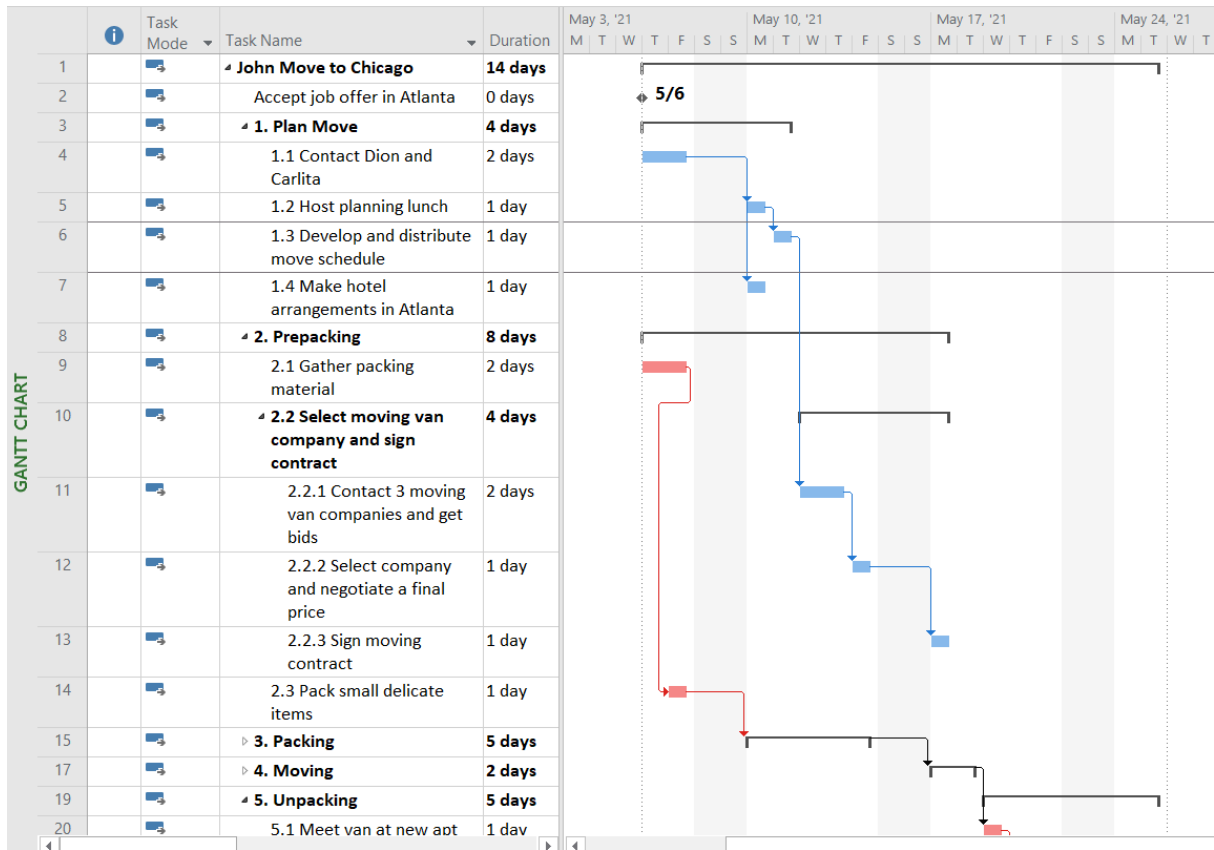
GANTT CHART

|  | i | Task Mode | Task Name | Duration |
|---|---|---|---|---|
| 1 |  |  | John Move to Chicago | 14 days |
| 2 |  |  | Accept job offer in Atlanta | 0 days |
| 3 |  |  | 1. Plan Move | 4 days |
| 4 |  |  | 1.1 Contact Dion and Carlita | 2 days |
| 5 |  |  | 1.2 Host planning lunch | 1 day |
| 6 |  |  | 1.3 Develop and distribute move schedule | 1 day |
| 7 |  |  | 1.4 Make hotel arrangements in Atlanta | 1 day |
| 8 |  |  | 2. Prepacking | 8 days |
| 9 |  |  | 2.1 Gather packing material | 2 days |
| 10 |  |  | 2.2 Select moving van company and sign contract | 4 days |
| 11 |  |  | 2.2.1 Contact 3 moving van companies and get bids | 2 days |
| 12 |  |  | 2.2.2 Select company and negotiate a final price | 1 day |
| 13 |  |  | 2.2.3 Sign moving contract | 1 day |
| 14 |  |  | 2.3 Pack small delicate items | 1 day |
| 15 |  |  | 3. Packing | 5 days |
| 17 |  |  | 4. Moving | 2 days |
| 19 |  |  | 5. Unpacking | 5 days |
| 20 |  |  | 5.1 Meet van at new apt | 1 day |

May 3, '21 May 10, '21 May 17, '21 May 24, '21
M T W T F S S M T W T F S S M T W T F S S M T W

5/6